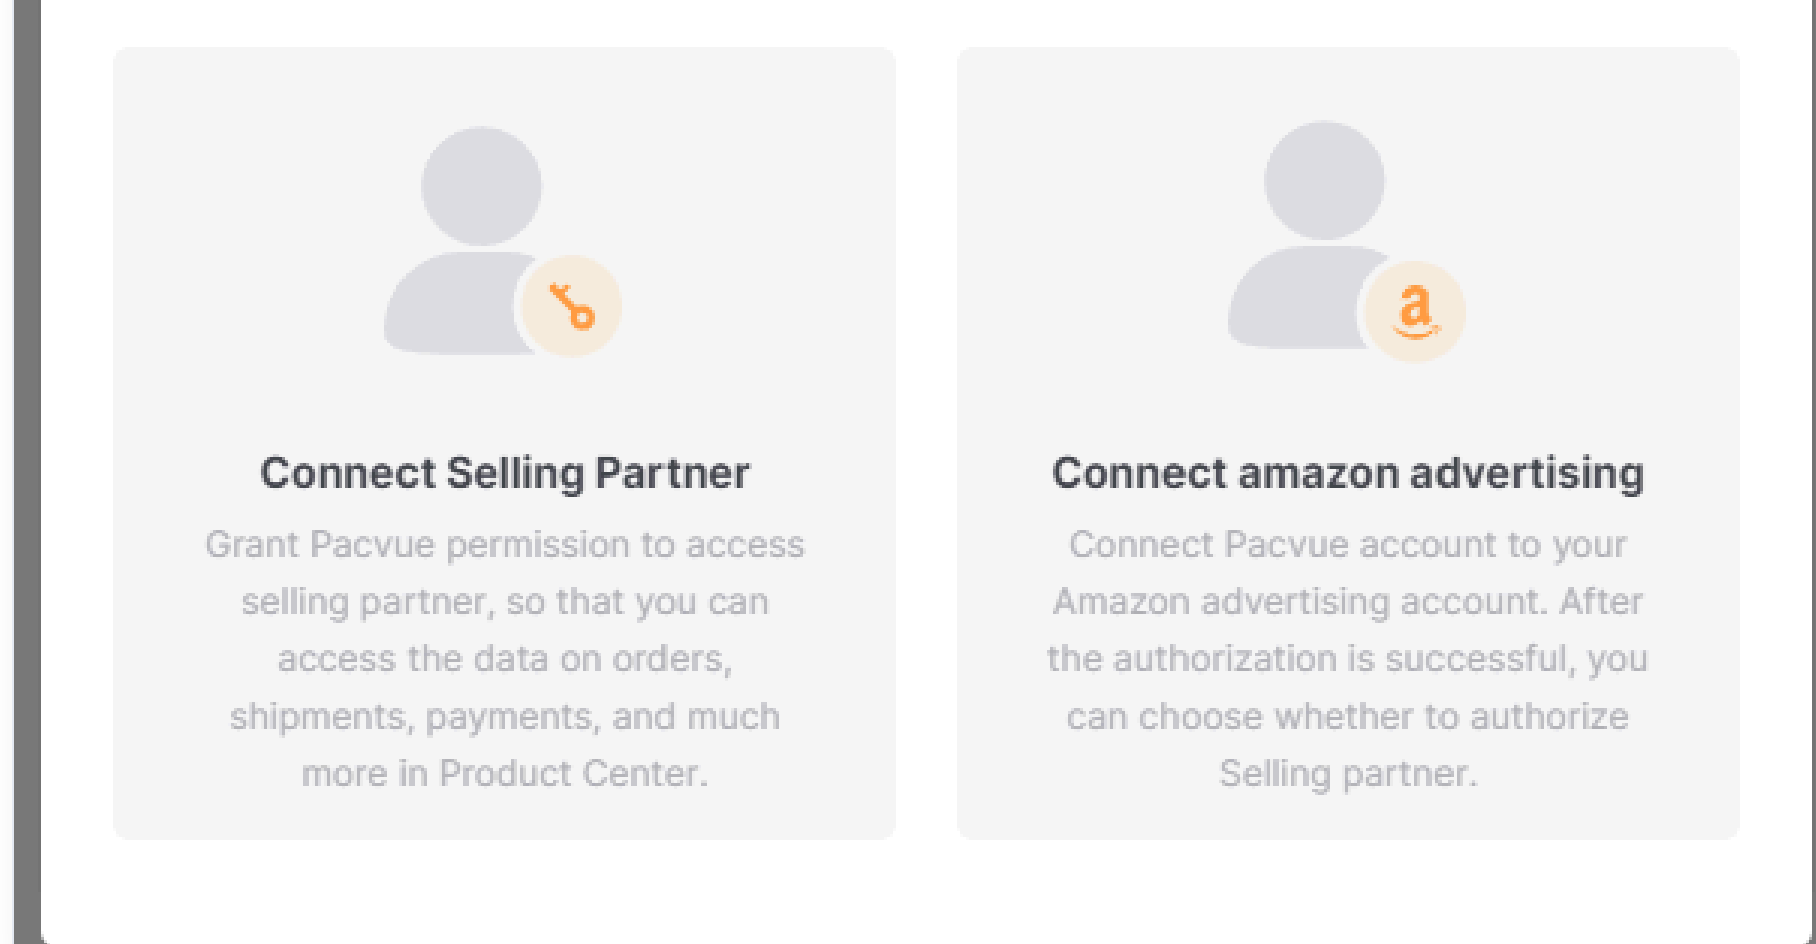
Connect Selling Partner

Grant Pacvue permission to access selling partner, so that you can access the data on orders, shipments, payments, and much more in Product Center.

a

Connect amazon advertising

Connect Pacvue account to your Amazon advertising account. After the authorization is successful, you can choose whether to authorize Selling partner.